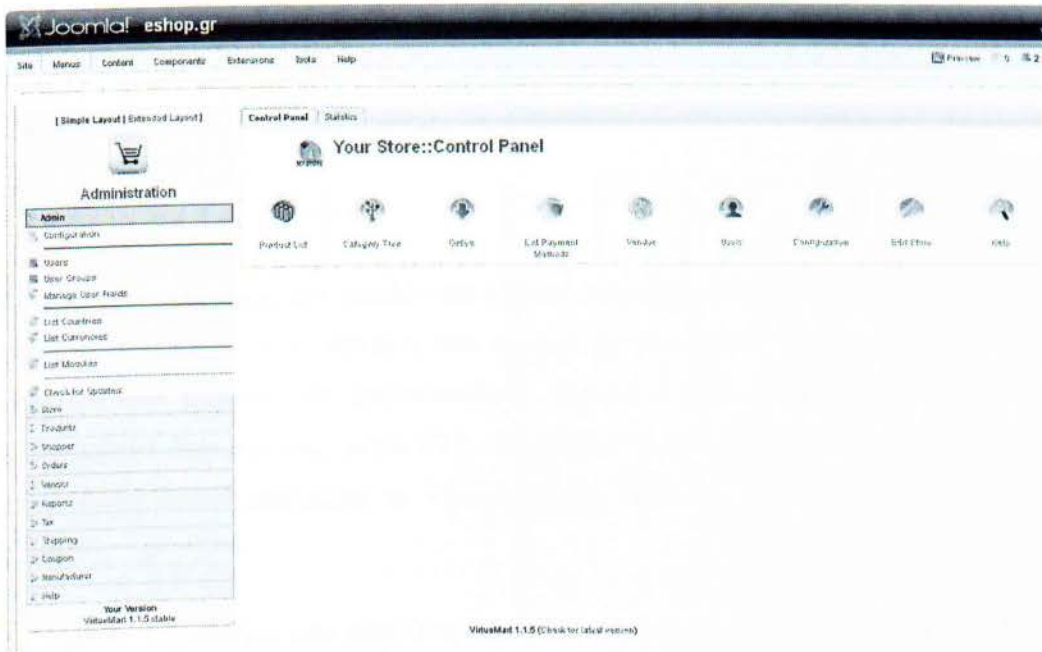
Joomla! eshop.gr

Site Menus Content Components Extensions Tools Help

Preview 5 2

[ Simple Layout | Extended Layout ]

Administration

Admin
Configuration
Users
User Groups
Manage User Fields
List Countries
List Currencies
List Modules
Check for Updates
Store
Products
Shopper
Orders
Vendor
Reports
Tax
Shipping
Coupon
Manufacturer
Help

Your Version
VirtueMart 1.1.5 stable

Control Panel Statistics

Your Store::Control Panel

Product List Category Tree Orders List Payment Methods Vendor Users Configuration Edit Store Help

VirtueMart 1.1.5 (Check for latest version)